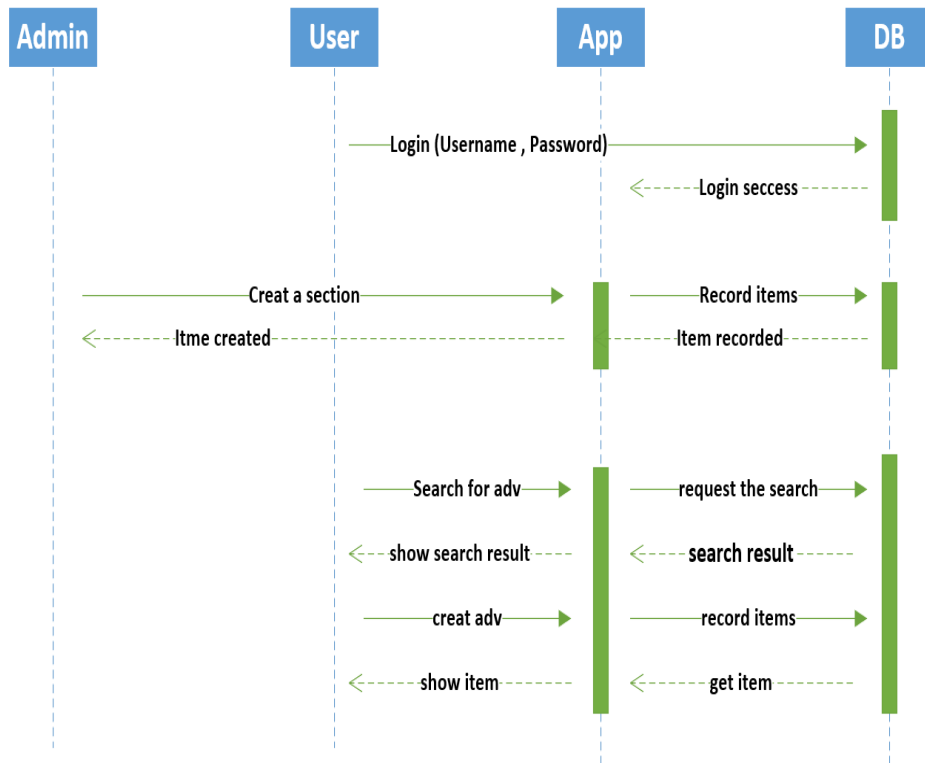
Admin

User

App

DB

Login (Username , Password)

Login seccess

Creat a section

Record items

Itme created

Item recorded

Search for adv

request the search

show search result

search result

creat adv

record items

show item

get item